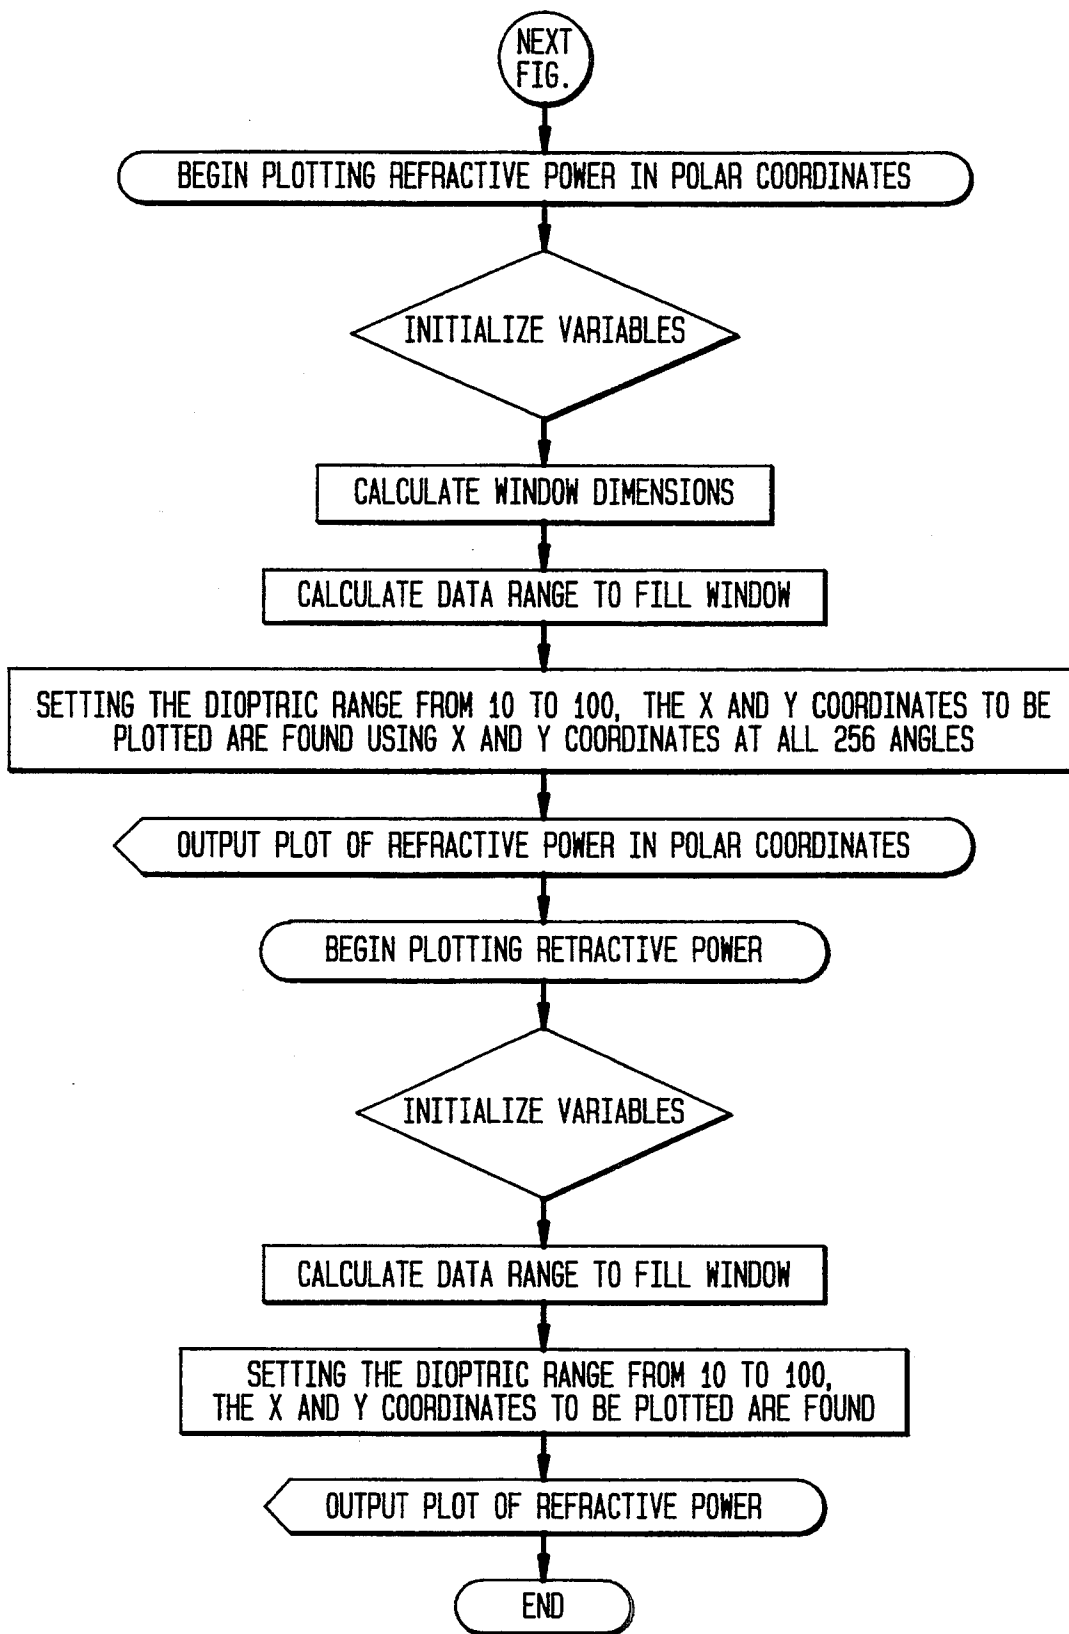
NEXT FIG.

BEGIN PLOTTING REFRACTIVE POWER IN POLAR COORDINATES

INITIALIZE VARIABLES

CALCULATE WINDOW DIMENSIONS

CALCULATE DATA RANGE TO FILL WINDOW

SETTING THE DIOPTRIC RANGE FROM 10 TO 100, THE X AND Y COORDINATES TO BE PLOTTED ARE FOUND USING X AND Y COORDINATES AT ALL 256 ANGLES

OUTPUT PLOT OF REFRACTIVE POWER IN POLAR COORDINATES

BEGIN PLOTTING RETRACTIVE POWER

INITIALIZE VARIABLES

CALCULATE DATA RANGE TO FILL WINDOW

SETTING THE DIOPTRIC RANGE FROM 10 TO 100, THE X AND Y COORDINATES TO BE PLOTTED ARE FOUND

OUTPUT PLOT OF REFRACTIVE POWER

END